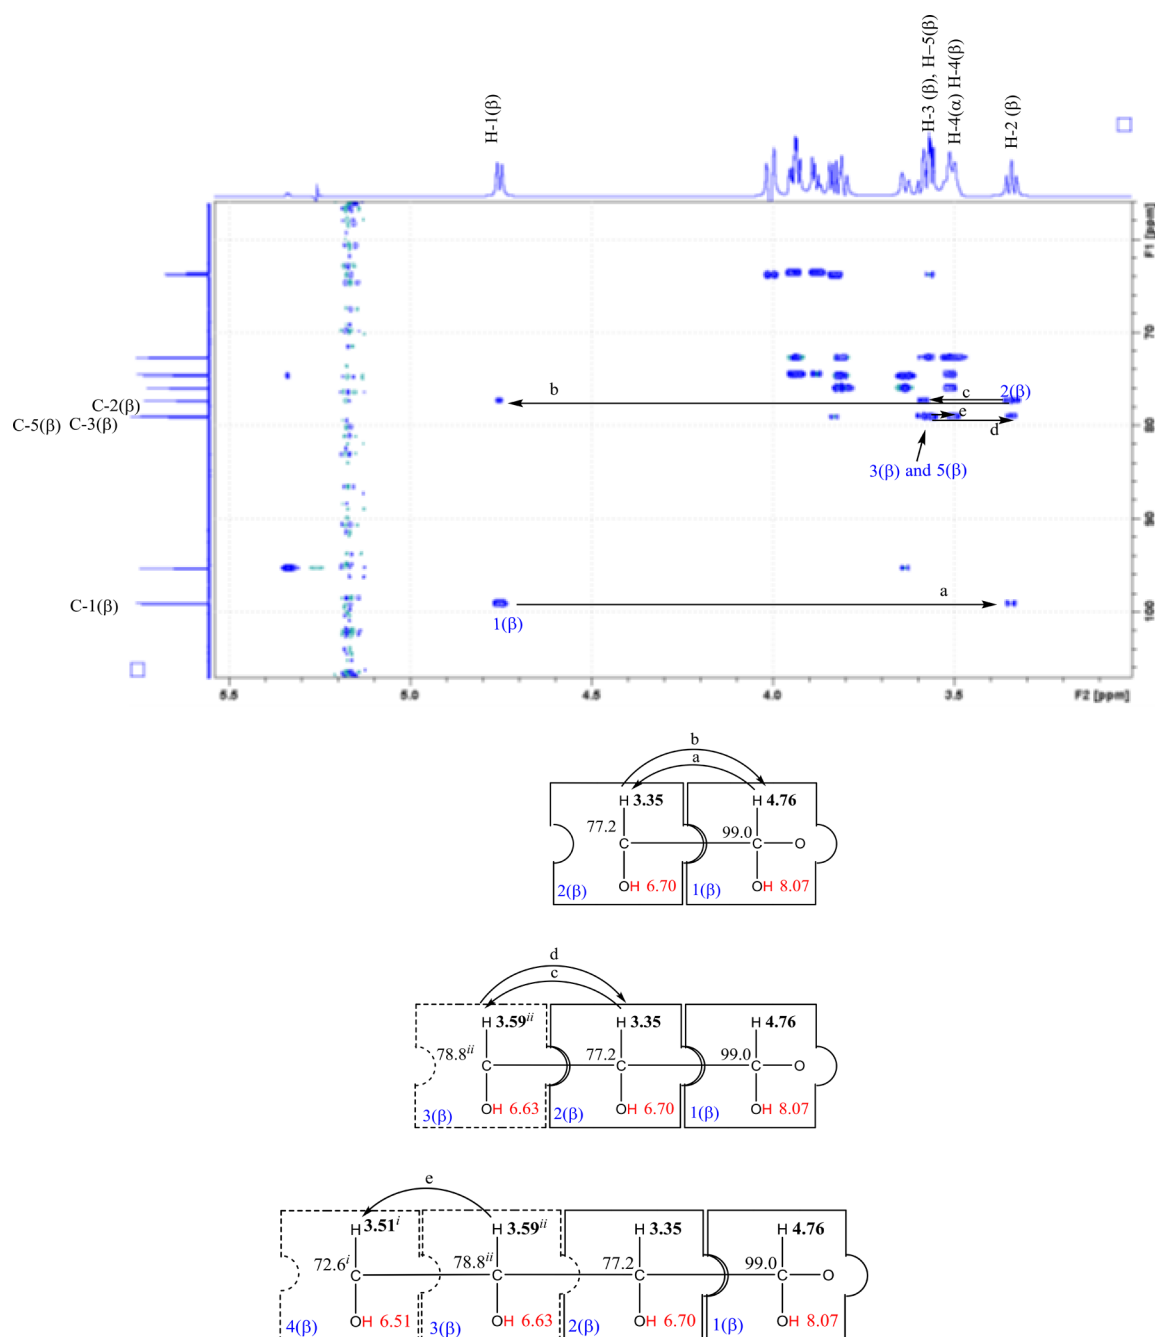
H-1(β)

H-3 (β), H-5(β)
H-4(α) H-4(β)

H-2 (β)

F1 [ppm]

70

80

90

100

C-2(β)
C-5(β) C-3(β)

C-1(β)

b

c
2(β)
e
d

3(β) and 5(β)

a

1(β)

5.5 5.0 4.5 4.0 3.5 F2 [ppm]

b
a
H 3.35
H 4.76
77.2
99.0
C
C
O
2(β)
OH 6.70
1(β)
OH 8.07

d
c
H $3.59^{ii}$
H 3.35
H 4.76
$78.8^{ii}$
77.2
99.0
C
C
C
O
3(β)
OH 6.63
2(β)
OH 6.70
1(β)
OH 8.07

e
H $3.51^{i}$
H $3.59^{ii}$
H 3.35
H 4.76
$72.6^{i}$
$78.8^{ii}$
77.2
99.0
C
C
C
C
O
4(β)
OH 6.51
3(β)
OH 6.63
2(β)
OH 6.70
1(β)
OH 8.07